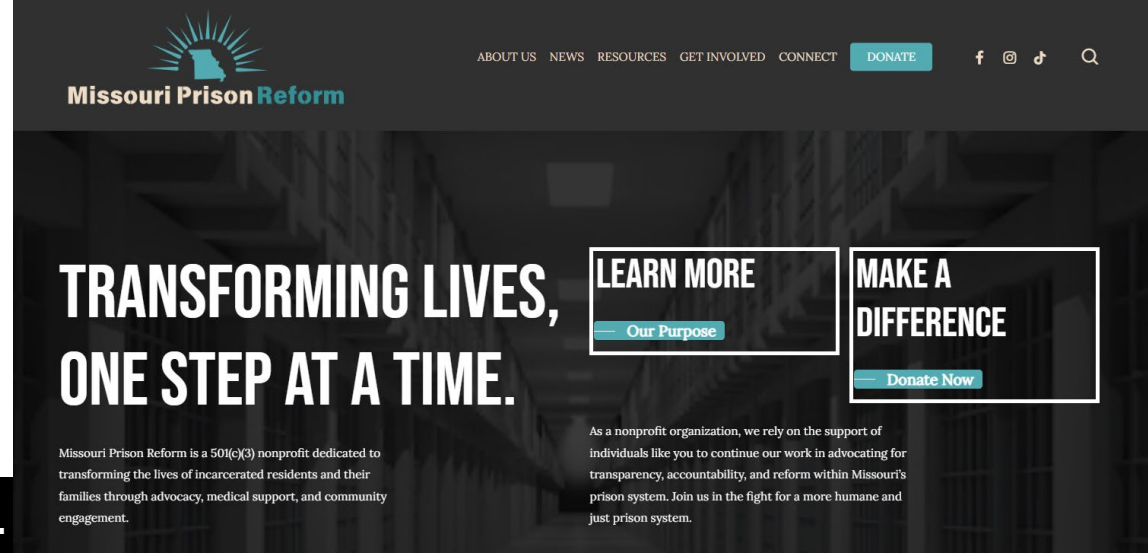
Missouri Prison Reform

ABOUT US NEWS RESOURCES GET INVOLVED CONNECT DONATE

TRANSFORMING LIVES, ONE STEP AT A TIME.

LEARN MORE

Our Purpose

MAKE A DIFFERENCE

Donate Now

Missouri Prison Reform is a 501(c)(3) nonprofit dedicated to transforming the lives of incarcerated residents and their families through advocacy, medical support, and community engagement.

As a nonprofit organization, we rely on the support of individuals like you to continue our work in advocating for transparency, accountability, and reform within Missouri's prison system. Join us in the fight for a more humane and just prison system.